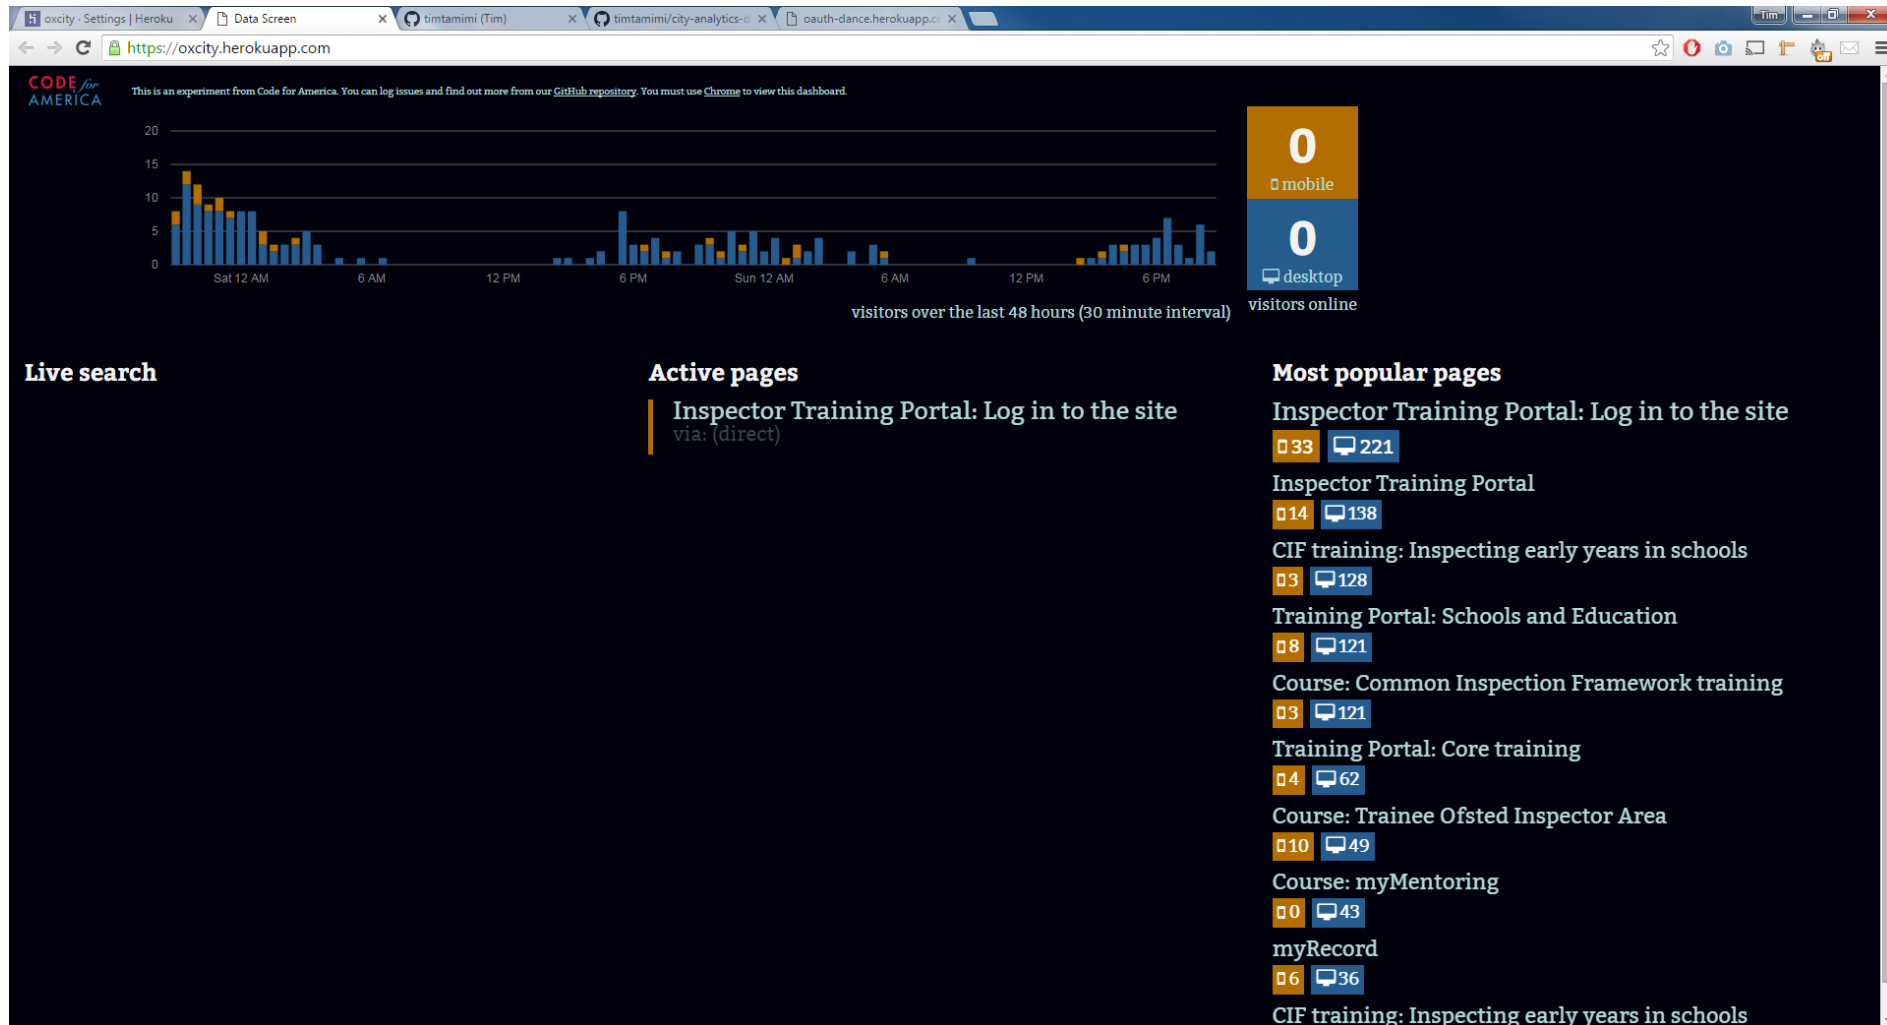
oxcity · Settings | Heroku × | Data Screen × | timtamimi (Tim) × | timtamimi/city-analytics-d × | oauth-dance.herokuapp.c ×

Tim

https://oxcity.herokuapp.com

CODE for AMERICA

This is an experiment from Code for America. You can log issues and find out more from our GitHub repository. You must use Chrome to view this dashboard.

20
15
10
5
0
Sat 12 AM
6 AM
12 PM
6 PM
Sun 12 AM
6 AM
12 PM
6 PM

visitors over the last 48 hours (30 minute interval)

0
mobile

0
desktop

visitors online

Live search

Active pages

Inspector Training Portal: Log in to the site
via: (direct)

Most popular pages

Inspector Training Portal: Log in to the site
33 221

Inspector Training Portal
14 138

CIF training: Inspecting early years in schools
3 128

Training Portal: Schools and Education
8 121

Course: Common Inspection Framework training
3 121

Training Portal: Core training
4 62

Course: Trainee Ofsted Inspector Area
10 49

Course: myMentoring
0 43

myRecord
6 36

CIF training: Inspecting early years in schools